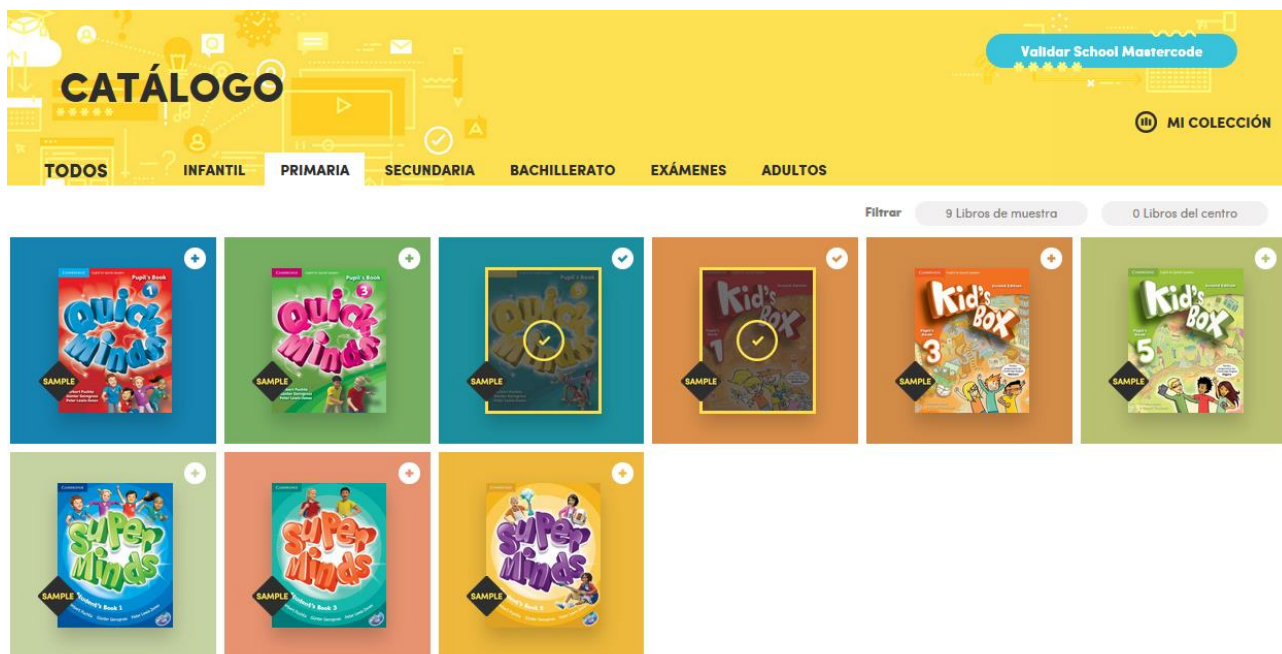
CATÁLOGO

Validar School Mastercode

MI COLECCIÓN

TODOS INFANTIL PRIMARIA SECUNDARIA BACHILLERATO EXÁMENES ADULTOS

Filtrar 9 Libros de muestra 0 Libros del centro

Cambridge Pupil's Book 1 Quick Minds SAMPLE

Cambridge Pupil's Book 3 Quick Minds SAMPLE

Pupil's Book Quick Minds SAMPLE

Kid's Box 1 SAMPLE

Cambridge Second Edition Kid's Box 3 SAMPLE

Cambridge Second Edition Kid's Box 5 SAMPLE

Cambridge Super Minds SAMPLE Student's Book 1

Cambridge Super Minds SAMPLE Student's Book 3

Cambridge Super Minds SAMPLE Student's Book 5